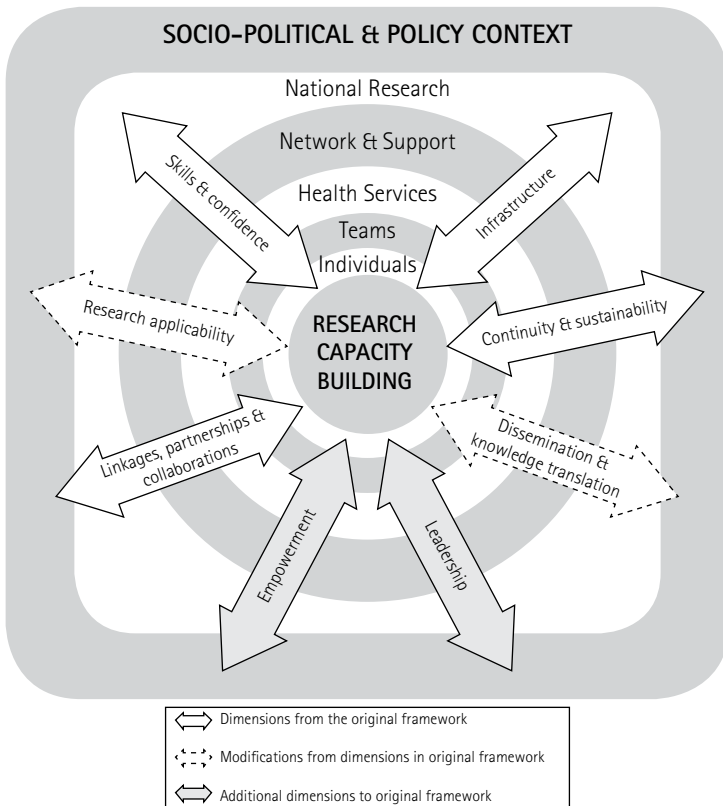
SOCIO-POLITICAL & POLICY CONTEXT

National Research

Network & Support

Health Services

Teams

Individuals

RESEARCH CAPACITY BUILDING

Skills & confidence

Infrastructure

Research applicability

Continuity & sustainability

Linkages, partnerships & collaborations

Dissemination & knowledge translation

Empowerment

Leadership

Dimensions from the original framework

Modifications from dimensions in original framework

Additional dimensions to original framework